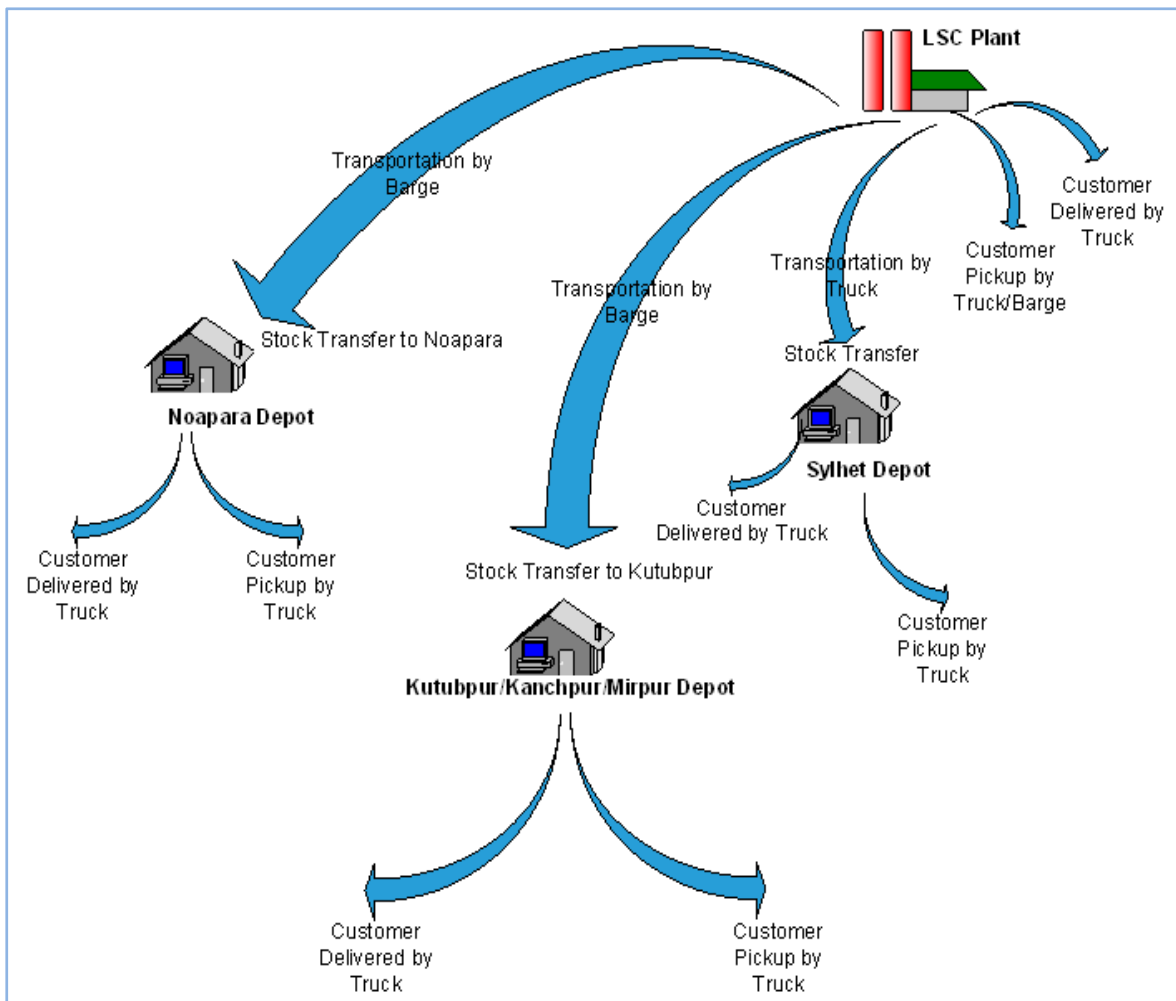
LSC Plant

Transportation by Barge

Customer Delivered by Truck

Customer Pickup by Truck/Barge

Transportation by Truck

Transportation by Barge

Stock Transfer to Noapara

Noapara Depot

Stock Transfer

Sylhet Depot

Customer Delivered by Truck

Customer Delivered by Truck

Customer Pickup by Truck

Stock Transfer to Kutubpur

Customer Pickup by Truck

Kutubpur/Kanchpur/Mirpur Depot

Customer Delivered by Truck

Customer Pickup by Truck